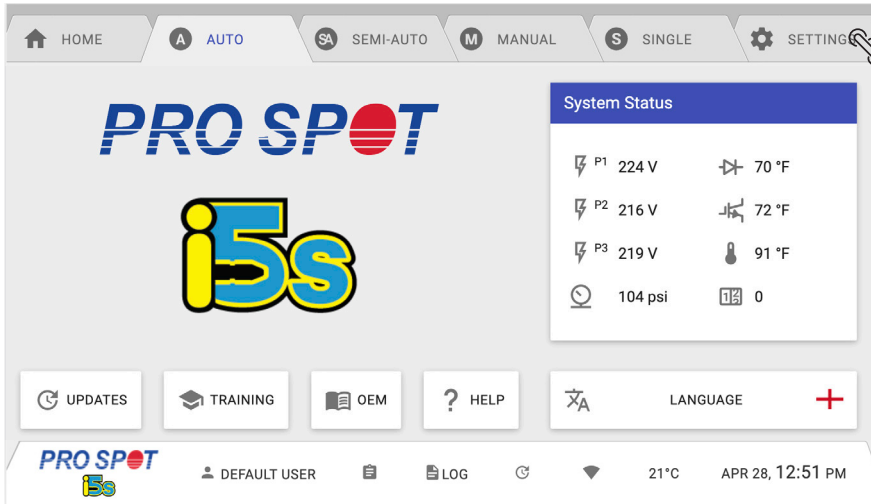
HOME | AUTO | SEMI-AUTO | MANUAL | SINGLE | SETTINGS

PRO SPOT

i5s

System Status

P1 224 V
70 °F
P2 216 V
72 °F
P3 219 V
91 °F
104 psi
0

UPDATES
TRAINING
OEM
? HELP
LANGUAGE

PRO SPOT
i5s
DEFAULT USER
LOG
21°C
APR 28, 12:51 PM